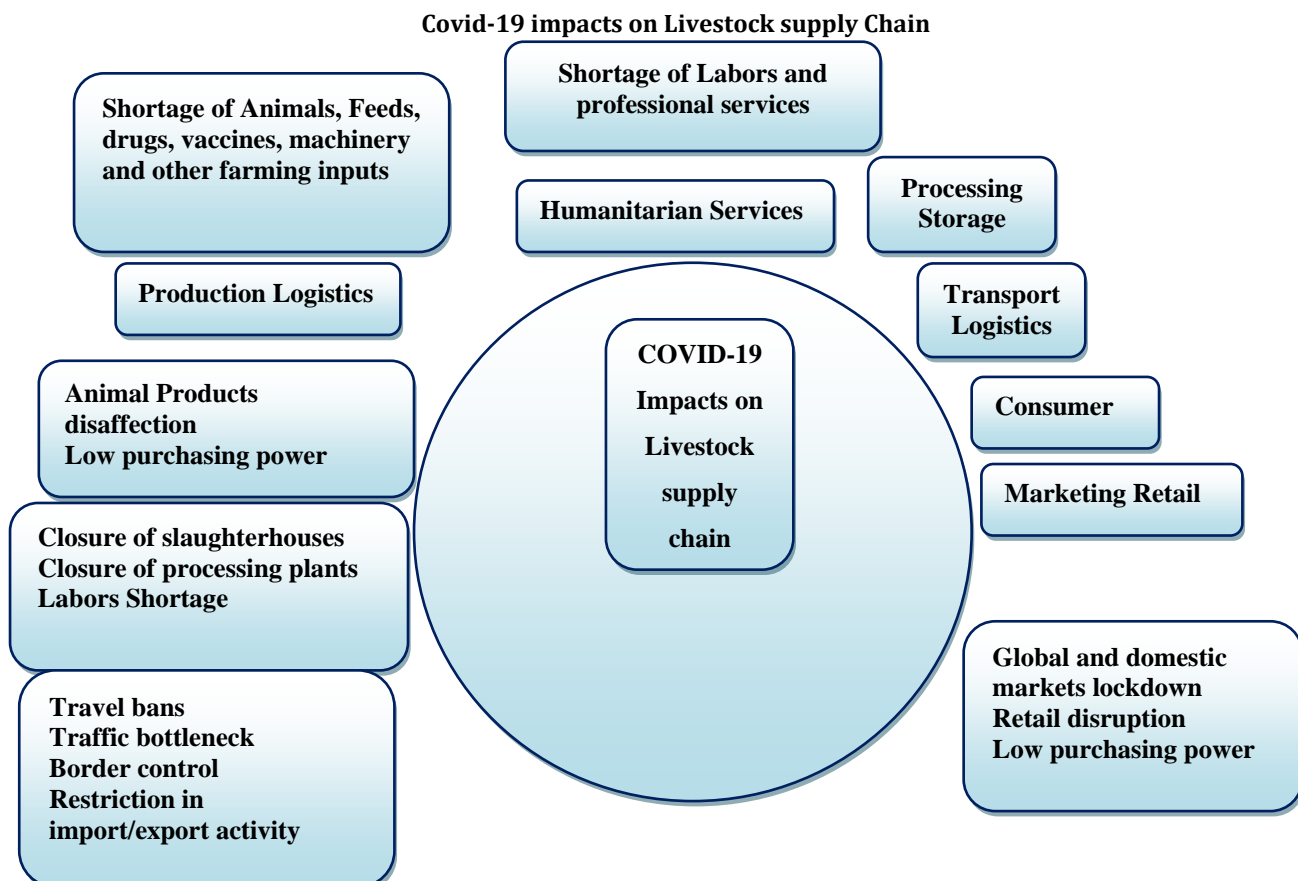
Covid-19 impacts on Livestock supply Chain

Shortage of Labors and professional services

Shortage of Animals, Feeds, drugs, vaccines, machinery and other farming inputs

Humanitarian Services

Processing Storage

Production Logistics

Transport Logistics

COVID-19 Impacts on Livestock supply chain

Animal Products disaffection
Low purchasing power

Consumer

Marketing Retail

Closure of slaughterhouses
Closure of processing plants
Labors Shortage

Global and domestic markets lockdown
Retail disruption
Low purchasing power

Travel bans
Traffic bottleneck
Border control
Restriction in import/export activity